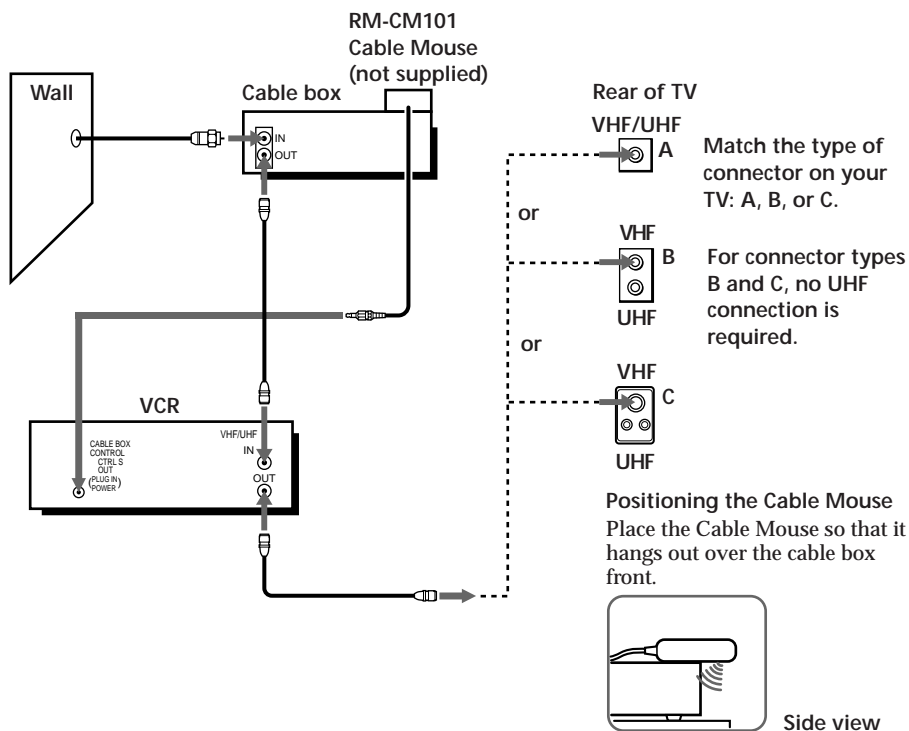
RM-CM101
Cable Mouse
(not supplied)

Wall

Cable box

IN
OUT

Rear of TV

VHF/UHF

A

Match the type of connector on your TV: A, B, or C.

or

VHF

B

For connector types B and C, no UHF connection is required.

UHF

or

VHF

C

UHF

VCR

CABLE BOX CONTROL CTRL S OUT (PLUG IN POWER)

VHF/UHF
IN

OUT

Positioning the Cable Mouse
Place the Cable Mouse so that it hangs out over the cable box front.

Side view